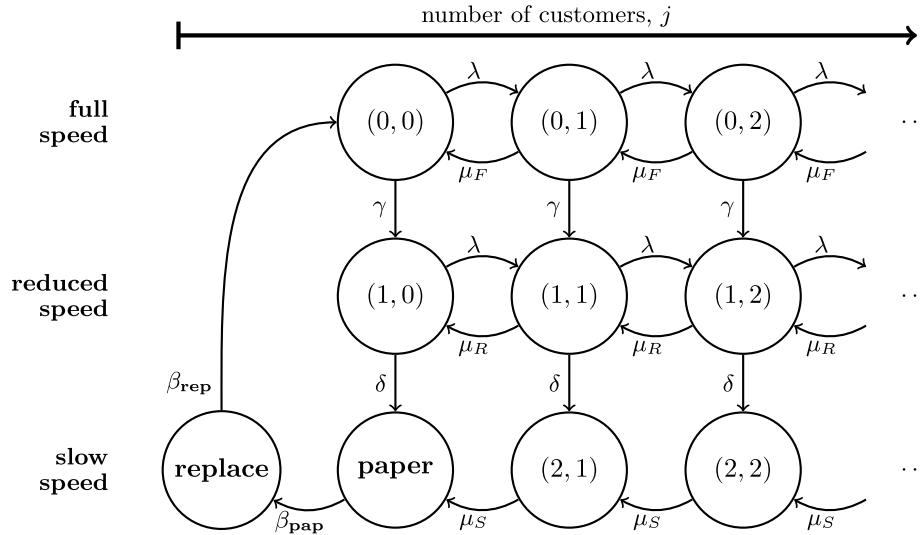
number of customers, $j$

full speed

$(0,0)$ $\lambda$ $(0,1)$ $\lambda$ $(0,2)$ $\lambda$ $\cdots$

$\mu_F$ $\mu_F$ $\mu_F$

$\gamma$ $\gamma$ $\gamma$

reduced speed

$(1,0)$ $\lambda$ $(1,1)$ $\lambda$ $(1,2)$ $\lambda$ $\cdots$

$\mu_R$ $\mu_R$ $\mu_R$

$\beta_{\mathbf{rep}}$

$\delta$ $\delta$ $\delta$

slow speed

replace paper $(2,1)$ $(2,2)$ $\cdots$

$\beta_{\mathbf{pap}}$ $\mu_S$ $\mu_S$ $\mu_S$